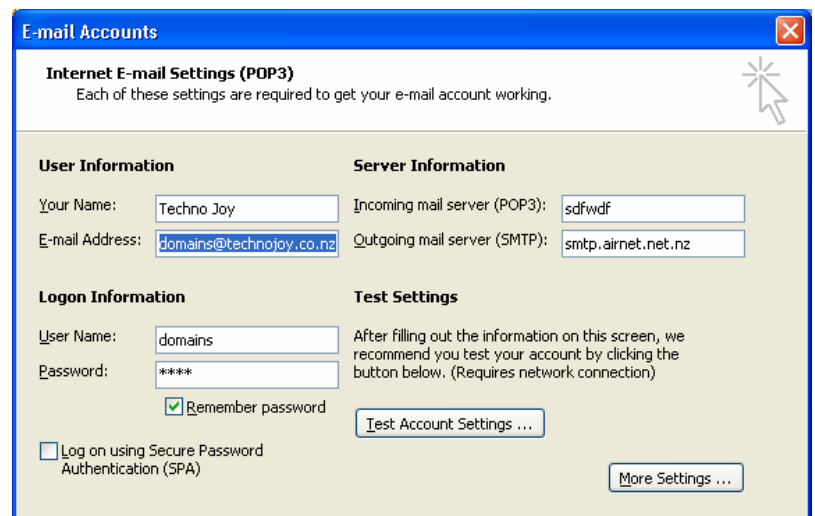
E-mail Accounts

Internet E-mail Settings (POP3)
Each of these settings are required to get your e-mail account working.

User Information

Your Name: Techno Joy

E-mail Address: domains@technojoy.co.nz

Server Information

Incoming mail server (POP3): sdfwdf

Outgoing mail server (SMTP): smtp.airnet.net.nz

Logon Information

User Name: domains

Password: ****

Remember password

Log on using Secure Password Authentication (SPA)

Test Settings

After filling out the information on this screen, we recommend you test your account by clicking the button below. (Requires network connection)

Test Account Settings ...

More Settings ...